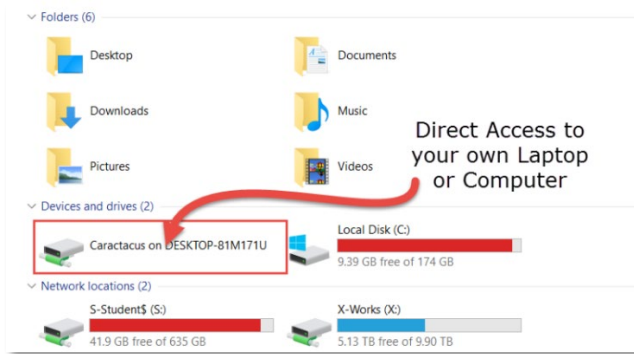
Folders (6)

Desktop

Documents

Downloads

Music

Pictures

Videos

Direct Access to your own Laptop or Computer

Devices and drives (2)

Caractacus on DESKTOP-81M171U

Local Disk (C:)

9.39 GB free of 174 GB

Network locations (2)

S-Student$ (S:)

41.9 GB free of 635 GB

X-Works (X:)

5.13 TB free of 9.90 TB